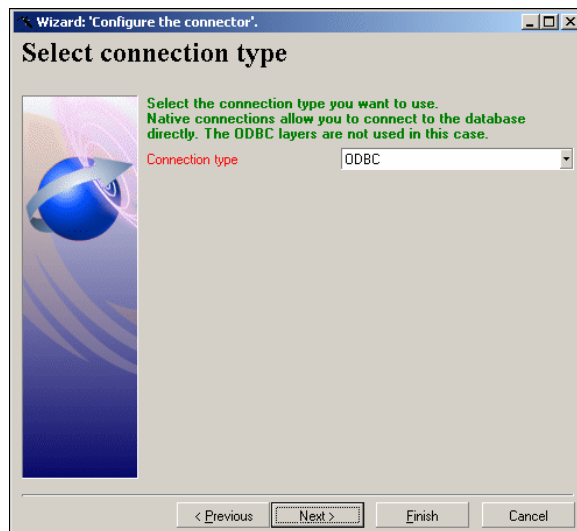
Wizard: 'Configure the connector'.

Select connection type

Select the connection type you want to use.
Native connections allow you to connect to the database directly. The ODBC layers are not used in this case.

Connection type ODBC

< Previous Next > Finish Cancel